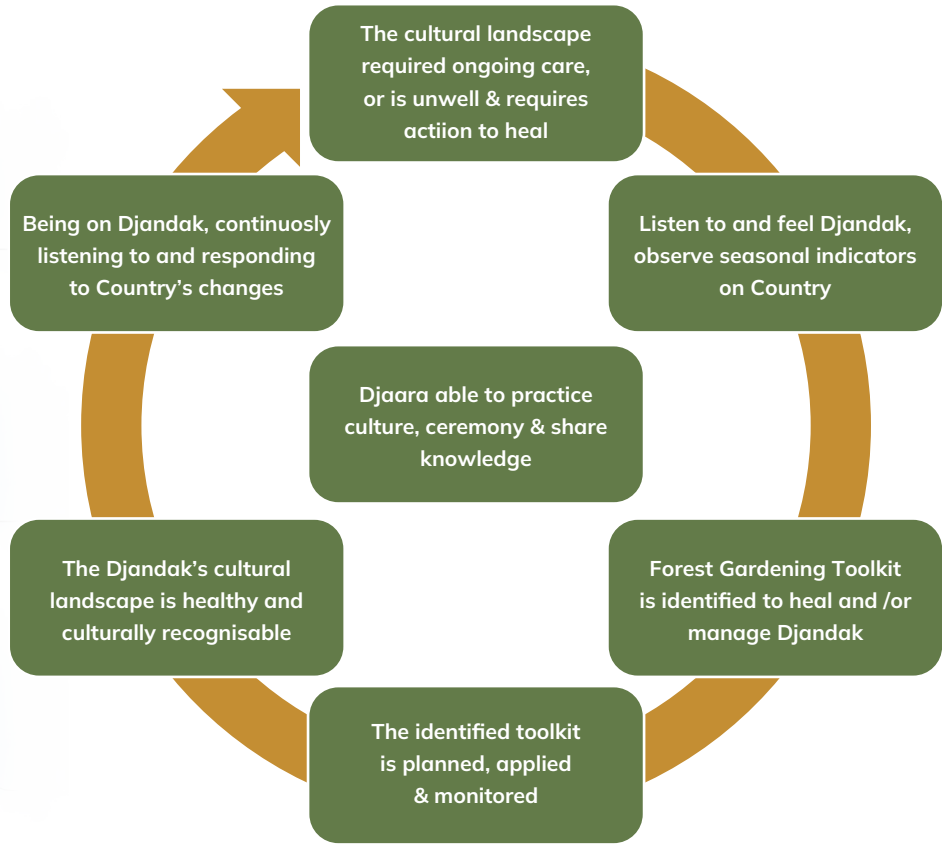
The cultural landscape required ongoing care, or is unwell & requires actiion to heal

Listen to and feel Djandak, observe seasonal indicators on Country

Forest Gardening Toolkit is identified to heal and /or manage Djandak

The identified toolkit is planned, applied & monitored

The Djandak's cultural landscape is healthy and culturally recognisable

Being on Djandak, continuosly listening to and responding to Country's changes

Djaara able to practice culture, ceremony & share knowledge